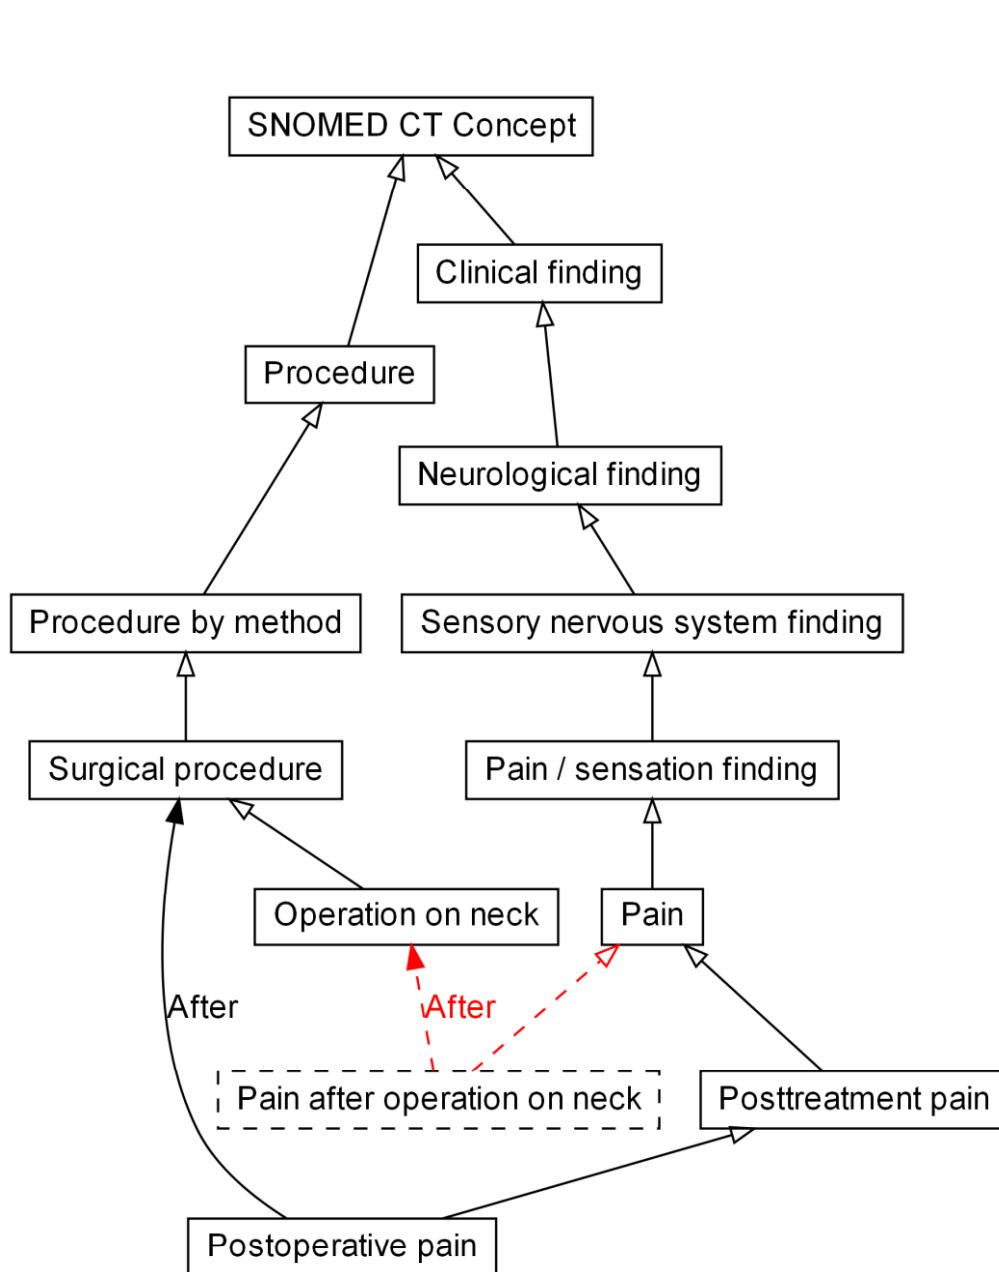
SNOMED CT Concept

Clinical finding

Procedure

Neurological finding

Procedure by method

Sensory nervous system finding

Surgical procedure

Pain / sensation finding

Operation on neck

Pain

After

After

Pain after operation on neck

Posttreatment pain

Postoperative pain